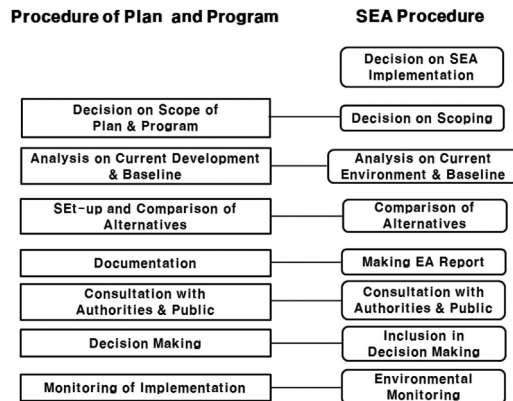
Procedure of Plan and Program

SEA Procedure

Decision on SEA Implementation

Decision on Scope of Plan & Program

Decision on Scoping

Analysis on Current Development & Baseline

Analysis on Current Environment & Baseline

SEt-up and Comparison of Alternatives

Comparison of Alternatives

Documentation

Making EA Report

Consultation with Authorities & Public

Consultation with Authorities & Public

Decision Making

Inclusion in Decision Making

Monitoring of Implementation

Environmental Monitoring